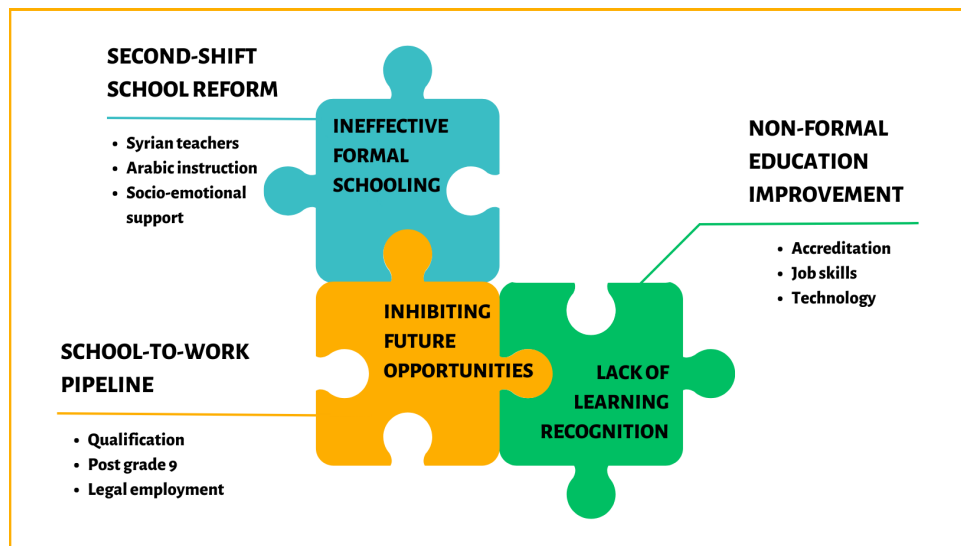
SECOND-SHIFT SCHOOL REFORM

- Syrian teachers
- Arabic instruction
- Socio-emotional support

INEFFECTIVE FORMAL SCHOOLING

NON-FORMAL EDUCATION IMPROVEMENT

- Accreditation
- Job skills
- Technology

INHIBITING FUTURE OPPORTUNITIES

SCHOOL-TO-WORK PIPELINE

- Qualification
- Post grade 9
- Legal employment

LACK OF LEARNING RECOGNITION